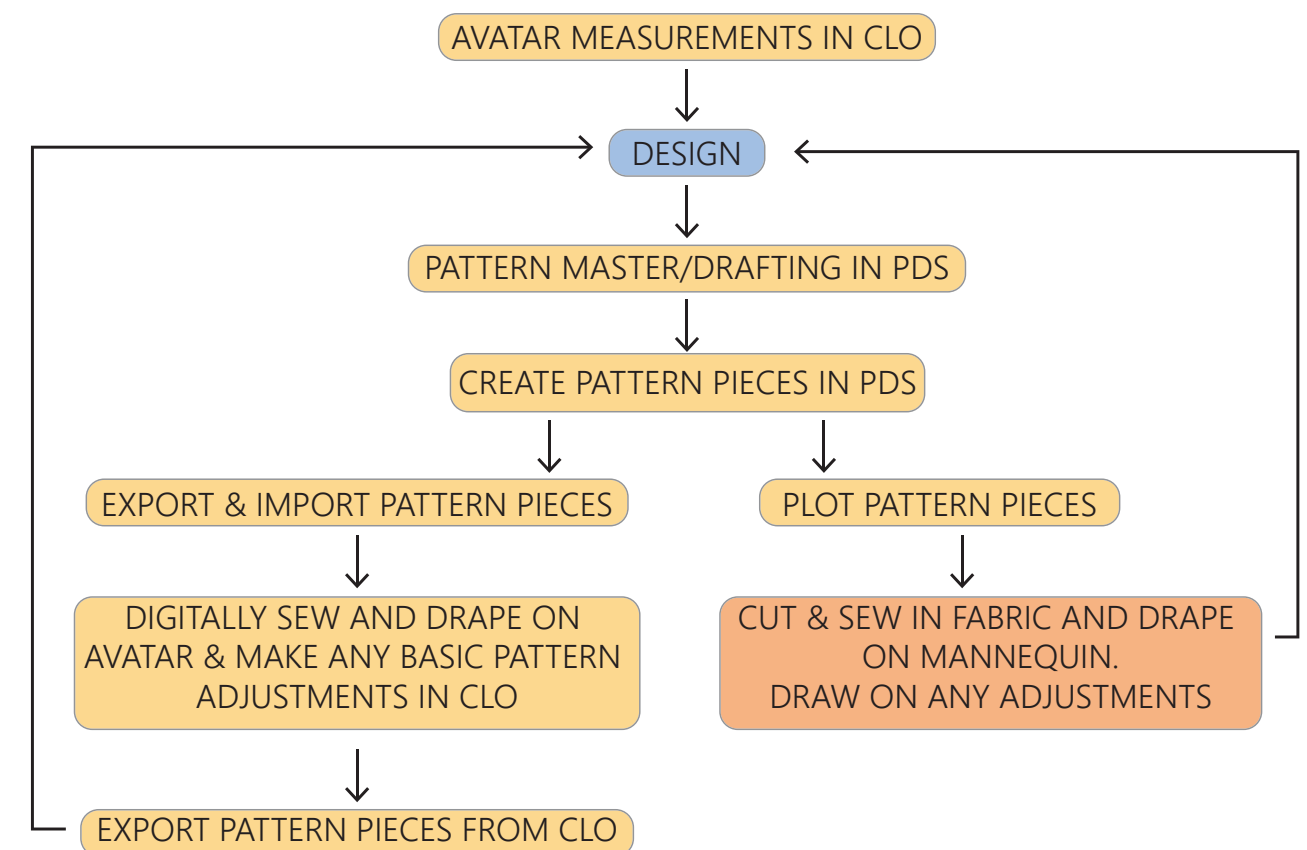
AVATAR MEASUREMENTS IN CLO

DESIGN

PATTERN MASTER/DRAFTING IN PDS

CREATE PATTERN PIECES IN PDS

EXPORT & IMPORT PATTERN PIECES

DIGITALLY SEW AND DRAPE ON AVATAR & MAKE ANY BASIC PATTERN ADJUSTMENTS IN CLO

EXPORT PATTERN PIECES FROM CLO

PLOT PATTERN PIECES

CUT & SEW IN FABRIC AND DRAPE ON MANNEQUIN.
DRAW ON ANY ADJUSTMENTS